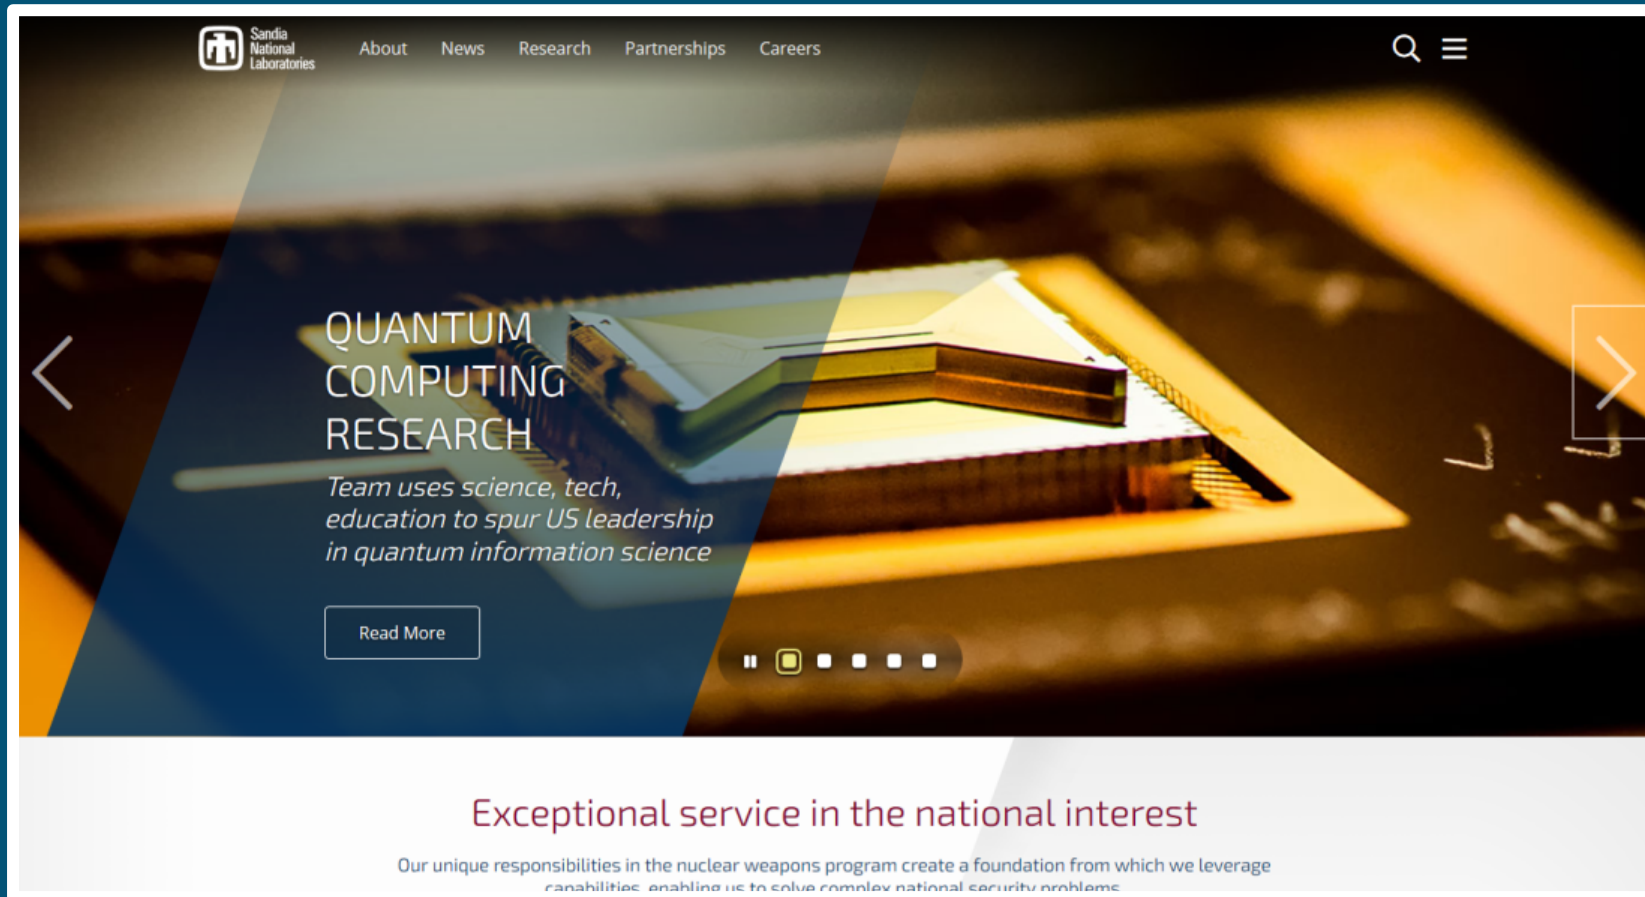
Sandia National Laboratories

About News Research Partnerships Careers

QUANTUM COMPUTING RESEARCH

Team uses science, tech, education to spur US leadership in quantum information science

Read More

Exceptional service in the national interest

Our unique responsibilities in the nuclear weapons program create a foundation from which we leverage capabilities, enabling us to solve complex national security problems.